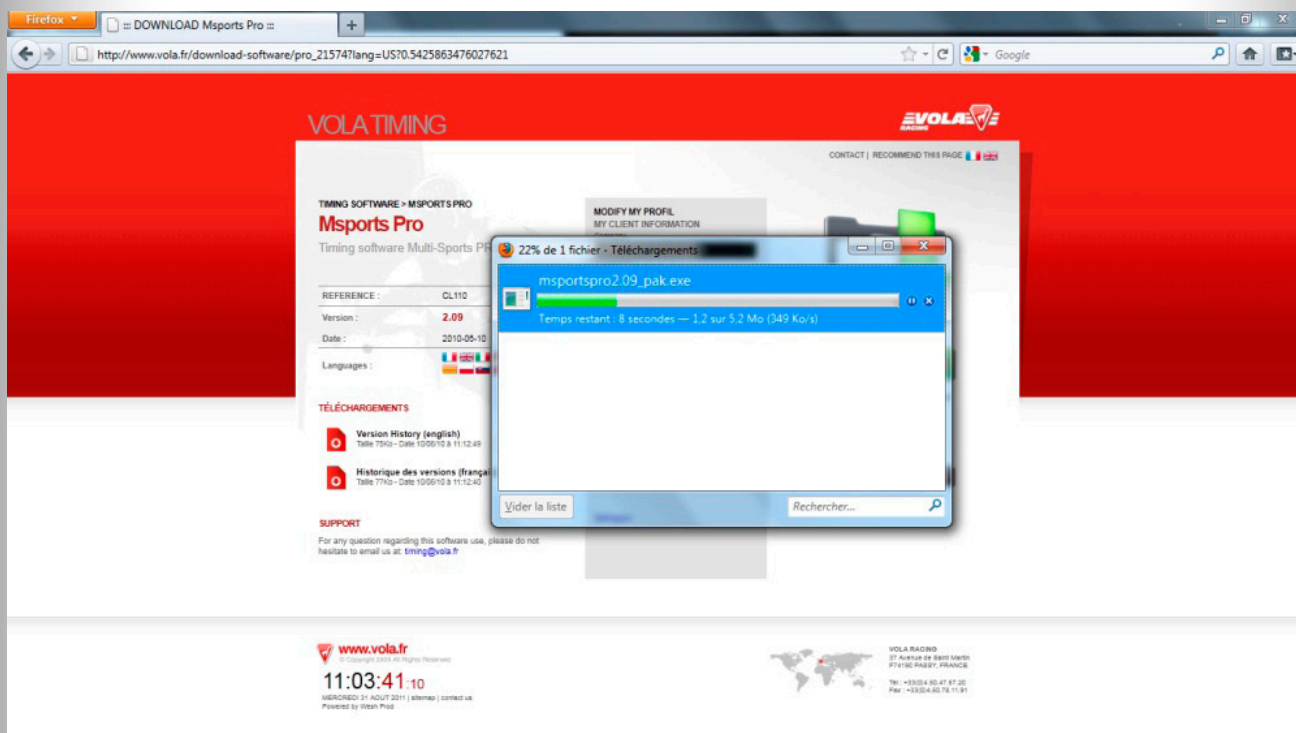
Firefox
::: DOWNLOAD Msports Pro :::
+
http://www.vola.fr/download-software/pro_21574?lang=US?0.5425863476027621
Google

VOLA TIMING
VOLA RACING

CONTACT | RECOMMEND THIS PAGE

TIMING SOFTWARE > MSPORTS PRO
Msports Pro
Timing software Multi-Sports PR

MODIFY MY PROFIL
MY CLIENT INFORMATION

| REFERENCE : | CL110 |
|---|---|
| Version : | 2.09 |
| Date : | 2010-06-10 |
| Languages : | |

TÉLÉCHARGEMENTS

Version History (english)
Taille 75Ko - Date 10/06/10 à 11:12:49

Historique des versions (françai
Taille 77Ko - Date 10/06/10 à 11:12:40

SUPPORT
For any question regarding this software use, please do not hesitate to email us at: timing@vola.fr

22% de 1 fichier - Téléchargements
msportspro2.09_pak.exe
Temps restant : 8 secondes — 1,2 sur 5,2 Mo (349 Ko/s)
Vider la liste
Rechercher...

www.vola.fr
© Copyright 2009 All Rights Reserved
11:03:41:10
MERCREDI 31 AOUT 2011 | sitemap | contact us
Powered by Wesh Prod

VOLA RACING
37 Avenue de Saint Martin
F74190 PASSY, FRANCE
Tel : +33(0)4.50.47.67.20
Fax : +33(0)4.50.78.11.91